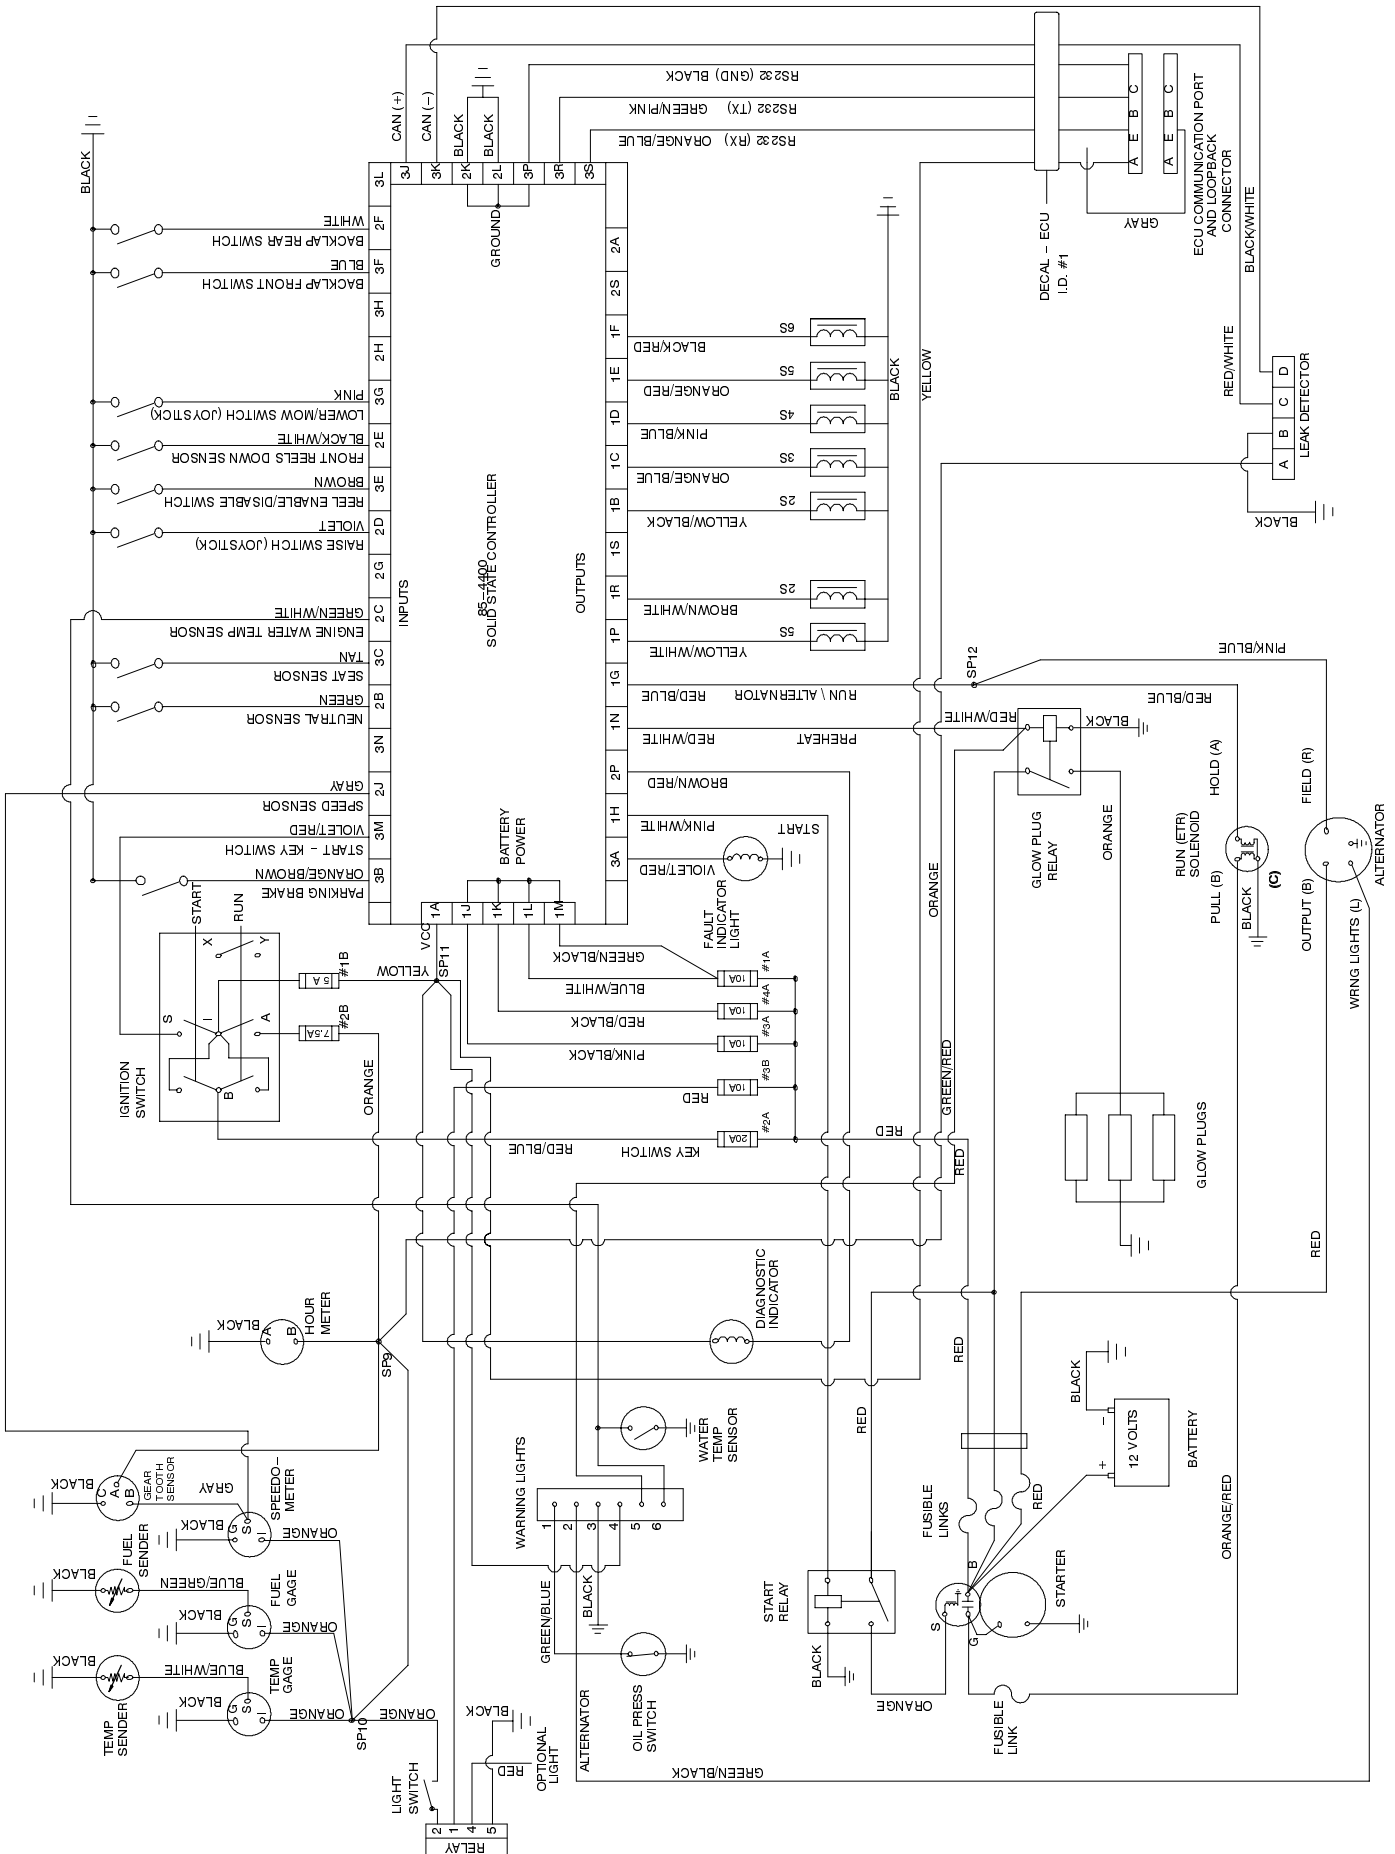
BLACK
CAN (+)
CAN (–)
BLACK
BLACK
RS232 (GND) BLACK
RS232 (TX) GREEN/PINK
RS232 (RX) ORANGE/BLUE
A E B C
A E B C
ECU COMMUNICATION PORT AND LOOPBACK CONNECTOR
GRAY
DECAL – ECU I.D. #1
BLACK/WHITE
3L 3J 3K 2K 2L 3P 3R 3S
GROUND
WHITE
BACKLAP REAR SWITCH
2F
BLUE
BACKLAP FRONT SWITCH
3F
3H
2H
PINK
LOWER/MOW SWITCH (JOYSTICK)
3G
BLACK/WHITE
FRONT REELS DOWN SENSOR
2E
BROWN
REEL ENABLE/DISABLE SWITCH
3E
VIOLET
RAISE SWITCH (JOYSTICK)
2D
2G
GREEN/WHITE
ENGINE WATER TEMP SENSOR
2C
TAN
SEAT SENSOR
3C
GREEN
NEUTRAL SENSOR
2B
3N
GRAY
SPEED SENSOR
2J
VIOLET/RED
START – KEY SWITCH
3M
ORANGE/BROWN
PARKING BRAKE
3B
INPUTS
85–4400 SOLID STATE CONTROLLER
OUTPUTS
2A
2S
1F BLACK/RED 6S
1E ORANGE/RED 5S
1D PINK/BLUE 4S
1C ORANGE/BLUE 3S
1B YELLOW/BLACK 2S
1S
1R BROWN/WHITE 2S
1P YELLOW/WHITE 5S
BLACK
YELLOW
RED/WHITE
C D
B
A
LEAK DETECTOR
BLACK
PINK/BLUE
SP12
1G RED/BLUE RUN \ ALTERNATOR
RED/BLUE
1N RED/WHITE PREHEAT
RED/WHITE
BLACK
2P BROWN/RED
1H PINK/WHITE START
3A VIOLET/RED
BATTERY POWER
1A 1J 1K 1L 1M
VCC
FAULT INDICATOR LIGHT
GLOW PLUG RELAY
ORANGE
ORANGE
HOLD (A)
RUN (ETR) SOLENOID
PULL (B)
BLACK
(C)
FIELD (R)
ALTERNATOR
OUTPUT (B)
WRNG LIGHTS (L)
START
RUN
X
Y
S
I
A
B
IGNITION SWITCH
5 A #1B
YELLOW
SP11
7.5A #2B
ORANGE
GREEN/BLACK
10A #1A
BLUE/WHITE
10A #4A
RED/BLACK
10A #3A
PINK/BLACK
10A #3B
RED
20A #2A
KEY SWITCH
RED/BLUE
RED
GREEN/RED
RED
GLOW PLUGS
DIAGNOSTIC INDICATOR
BLACK
A B
HOUR METER
SP9
RED
RED
BLACK
12 VOLTS
BATTERY
WATER TEMP SENSOR
WARNING LIGHTS
1 2 3 4 5 6
BLACK
C A B
GEAR TOOTH SENSOR
GRAY
SPEEDO–METER
BLACK
G S I
ORANGE
ORANGE
BLACK
FUEL SENDER
BLUE/GREEN
FUEL GAGE
BLACK
G S I
ORANGE
BLACK
TEMP SENDER
BLUE/WHITE
TEMP GAGE
BLACK
G S I
ORANGE
ORANGE
SP10
FUSIBLE LINKS
RED
ORANGE/RED
START RELAY
STARTER
B
S
G
BLACK
GREEN/BLUE
BLACK
OIL PRESS SWITCH
ORANGE
FUSIBLE LINK
BLACK
OPTIONAL LIGHT
RED
ALTERNATOR
GREEN/BLACK
LIGHT SWITCH
2 1 4 5
RELAY